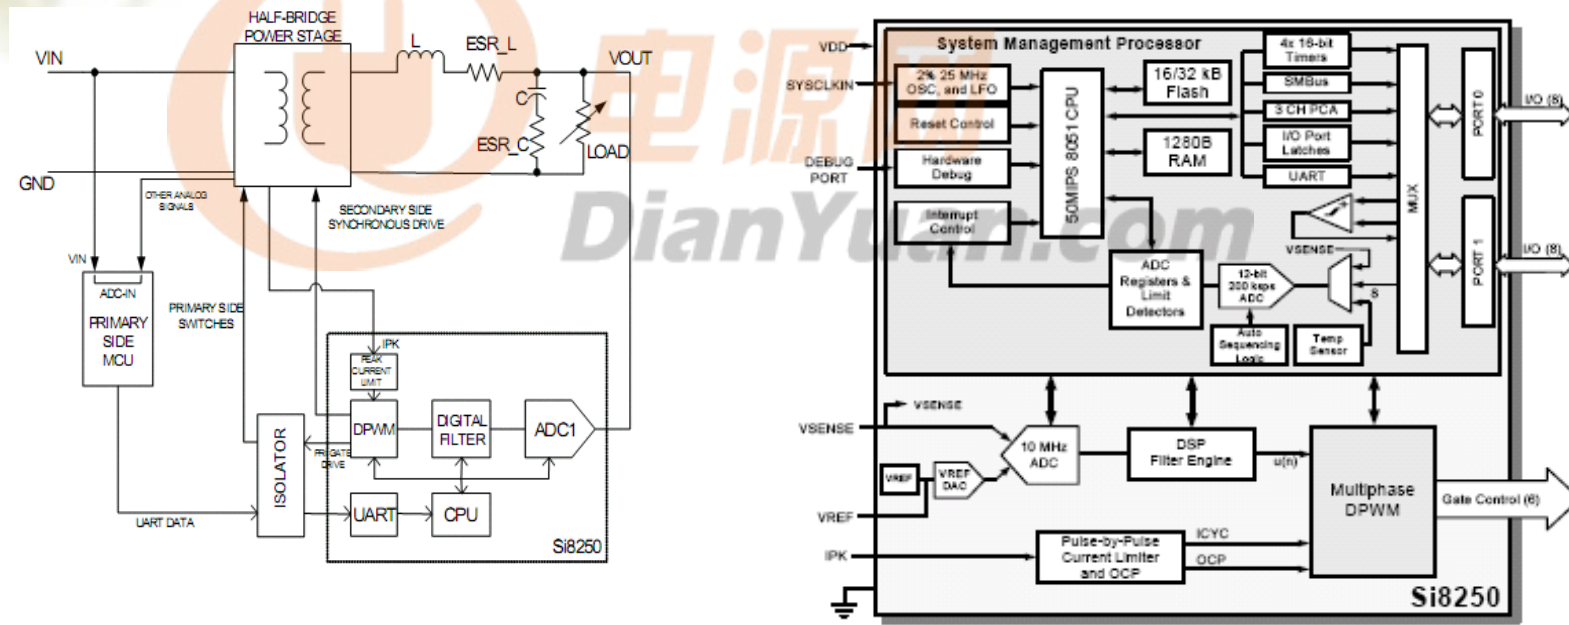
HALF-BRIDGE POWER STAGE

VIN

L

ESR_L

VOUT

C

ESR_C

LOAD

GND

OTHER ANALOG SIGNALS

SECONDARY SIDE SYNCHRONOUS DRIVE

VIN

ADC-IN

PRIMARY SIDE MCU

PRIMARY SIDE SWITCHES

IPK

PEAK CURRENT LIMIT

DPWM

DIGITAL FILTER

ADC1

ISOLATOR

PRI GATE DRIVE

UART

CPU

UART DATA

Si8250

电源网

DianYuan.com

VDD

SYSCLKIN

DEBUG PORT

System Management Processor

2% 25 MHz OSC, and LFO

Reset Control

Hardware Debug

Interrupt Control

50MIPS 8051 CPU

16/32 kB Flash

1280B RAM

4x 16-bit Timers

SMBus

3 CH PCA

I/O Port Latches

UART

MUX

PORT 0

PORT 1

I/O (8)

I/O (8)

VSENSE

ADC Registers & Limit Detectors

12-bit 200 ksps ADC

8

Auto Sequencing Logic

Temp Sensor

VSENSE

VSENSE

10 MHz ADC

DSP Filter Engine

u(n)

Multiphase DPWM

Gate Control (6)

VREF

VREF DAC

VREF

IPK

Pulse-by-Pulse Current Limiter and OCP

ICYC

OCP

Si8250